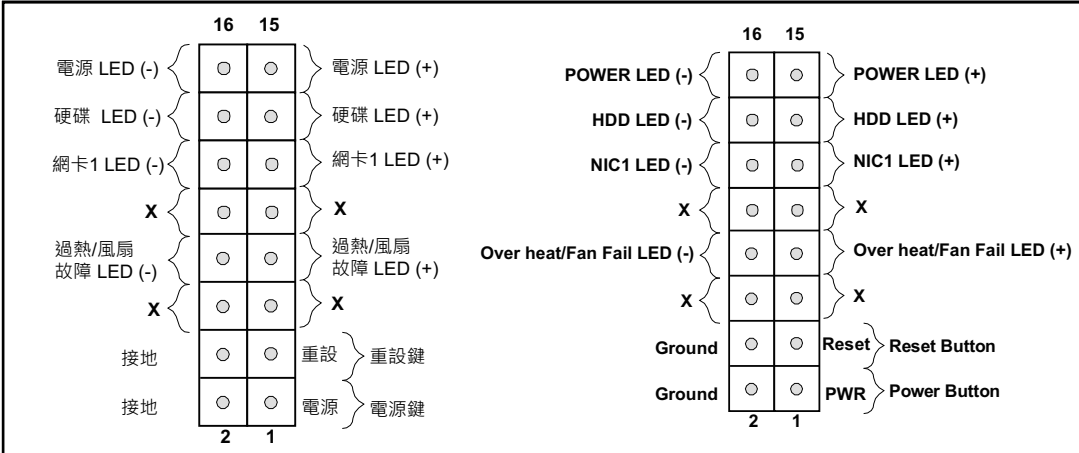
16 15

電源 LED (-)
電源 LED (+)
硬碟 LED (-)
硬碟 LED (+)
網卡1 LED (-)
網卡1 LED (+)
X
X
過熱/風扇 故障 LED (-)
過熱/風扇 故障 LED (+)
X
X
接地
重設
重設鍵
接地
電源
電源鍵

2 1

16 15

POWER LED (-)
POWER LED (+)
HDD LED (-)
HDD LED (+)
NIC1 LED (-)
NIC1 LED (+)
X
X
Over heat/Fan Fail LED (-)
Over heat/Fan Fail LED (+)
X
X
Ground
Reset
Reset Button
Ground
PWR
Power Button

2 1